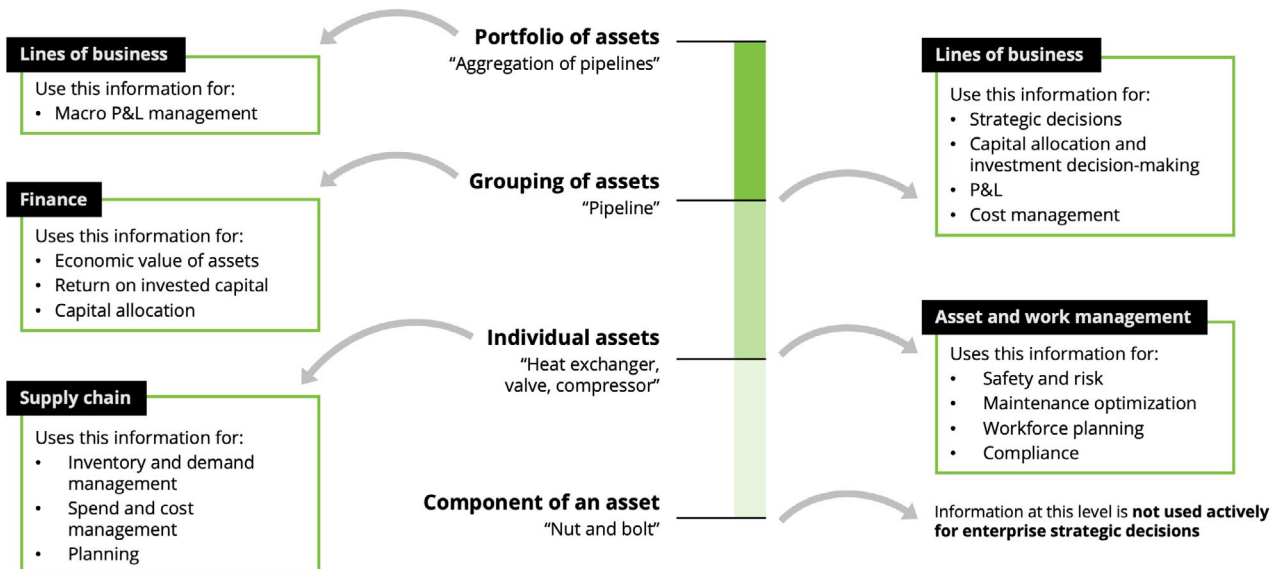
Lines of business
Use this information for:
• Macro P&L management

Finance
Uses this information for:
• Economic value of assets
• Return on invested capital
• Capital allocation

Supply chain
Uses this information for:
• Inventory and demand management
• Spend and cost management
• Planning

Portfolio of assets
"Aggregation of pipelines"

Grouping of assets
"Pipeline"

Individual assets
"Heat exchanger, valve, compressor"

Component of an asset
"Nut and bolt"

Lines of business
Use this information for:
• Strategic decisions
• Capital allocation and investment decision-making
• P&L
• Cost management

Asset and work management
Uses this information for:
• Safety and risk
• Maintenance optimization
• Workforce planning
• Compliance

Information at this level is **not used actively for enterprise strategic decisions**